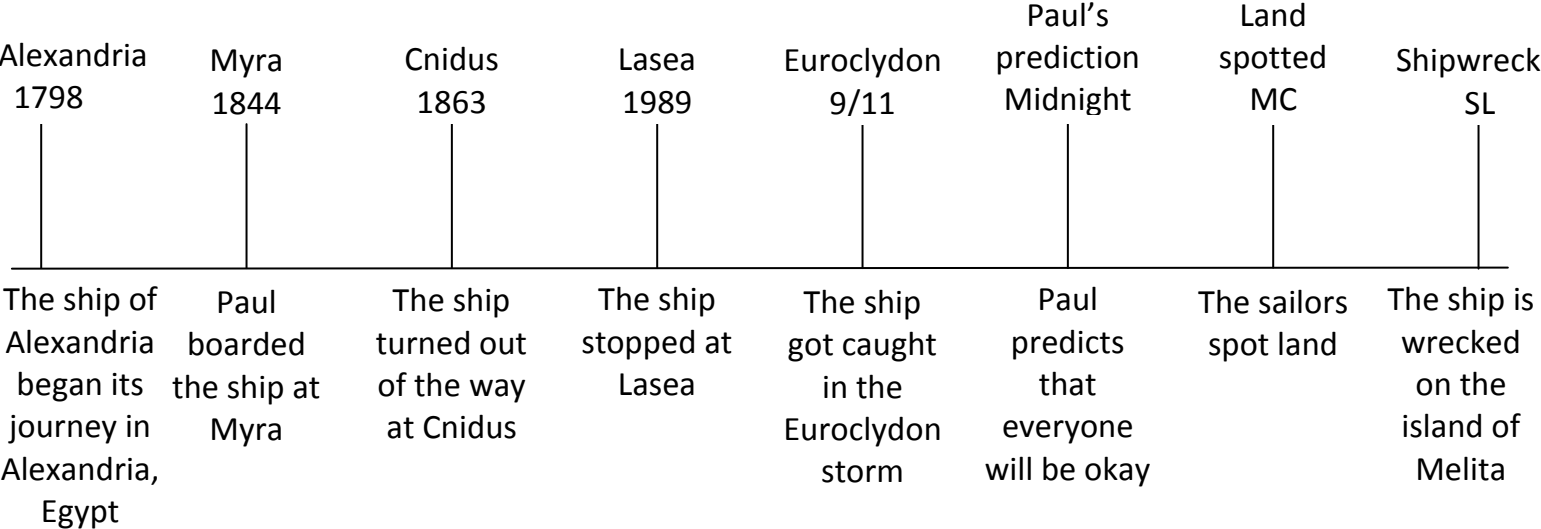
Alexandria
1798

The ship of Alexandria began its journey in Alexandria, Egypt

Myra
1844

Paul boarded the ship at Myra

Cnidus
1863

The ship turned out of the way at Cnidus

Lasea
1989

The ship stopped at Lasea

Euroclydon
9/11

The ship got caught in the Euroclydon storm

Paul's prediction
Midnight

Paul predicts that everyone will be okay

Land spotted
MC

The sailors spot land

Shipwreck
SL

The ship is wrecked on the island of Melita